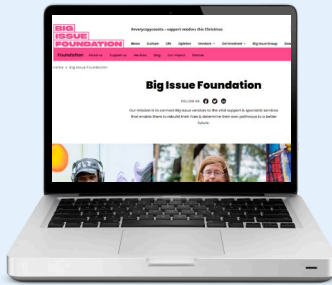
BIG ISSUE FOUNDATION

#everyoneyouwants – support vendors this Christmas

News Culture Life Opinion Vendors Get Involved Big Issue Group

Foundation About us Support us Vendors Blog Our impact Donate

Home > Big Issue Foundation

Big Issue Foundation

FOLLOW US

Our mission is to connect Big Issue vendors to the vital support & specialist services that enable them to rebuild their lives & determine their own pathways to a better future.